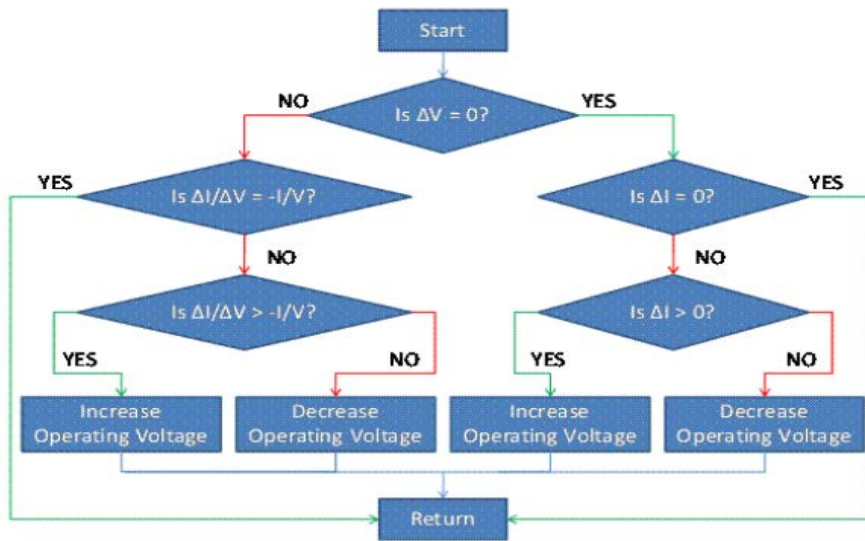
Start

NO

Is $\Delta V = 0$?

YES

YES

Is $\Delta I/\Delta V = -I/V$?

Is $\Delta I = 0$?

YES

NO

NO

Is $\Delta I/\Delta V > -I/V$?

Is $\Delta I > 0$?

YES

NO

YES

NO

Increase Operating Voltage

Decrease Operating Voltage

Increase Operating Voltage

Decrease Operating Voltage

Return